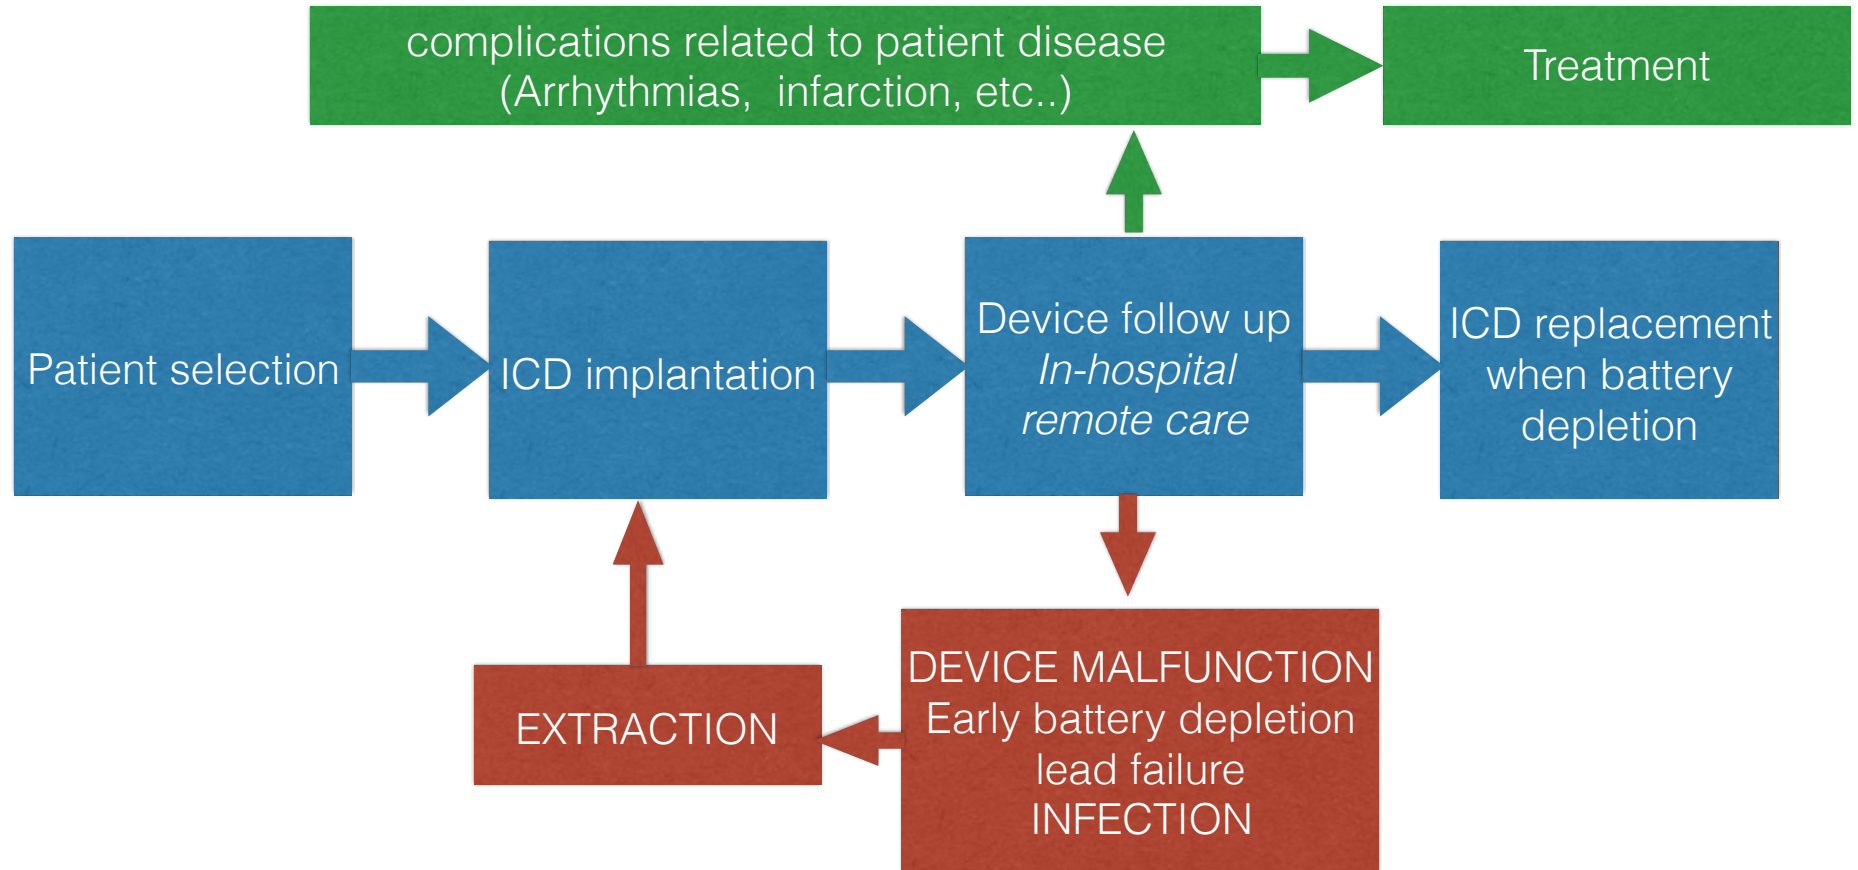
complications related to patient disease
(Arrhythmias, infarction, etc..)

Treatment

Patient selection

ICD implantation

Device follow up
In-hospital
remote care

ICD replacement
when battery
depletion

EXTRACTION

DEVICE MALFUNCTION
Early battery depletion
lead failure
INFECTION